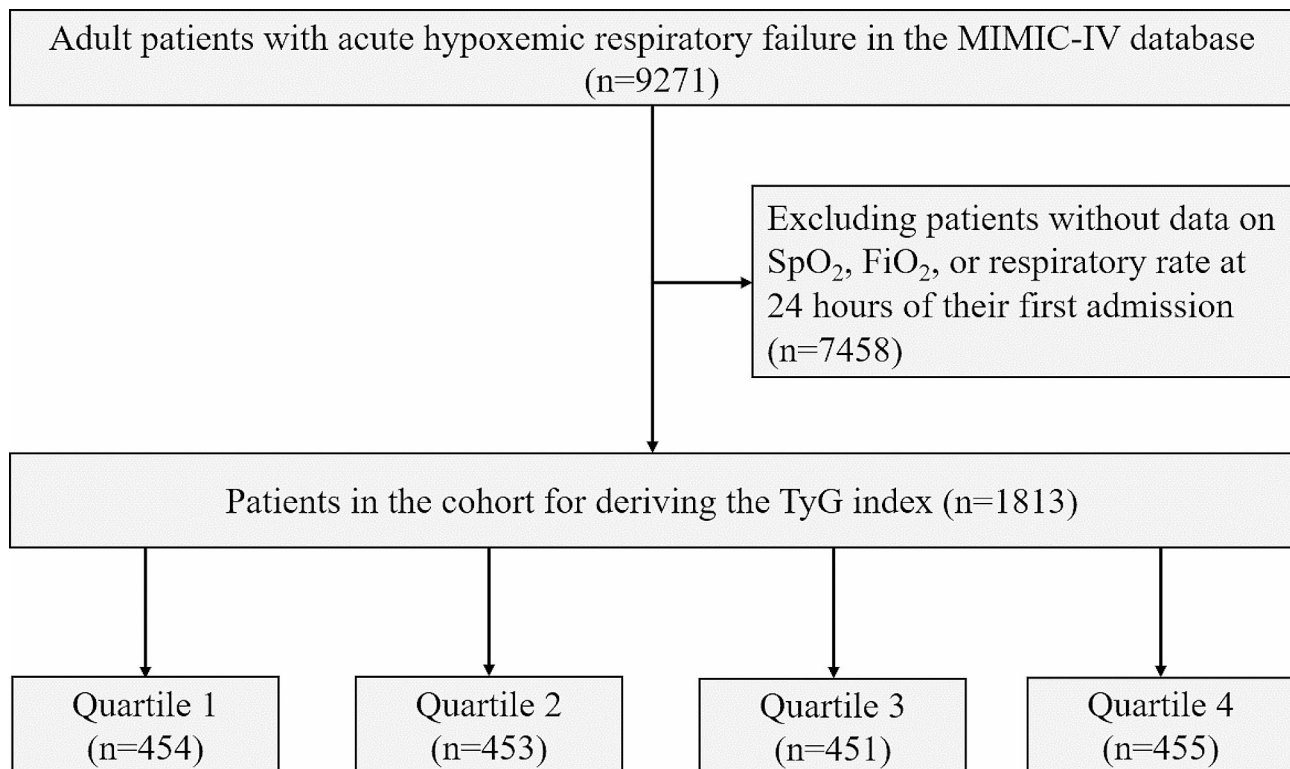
Adult patients with acute hypoxemic respiratory failure in the MIMIC-IV database (n=9271)

Excluding patients without data on $SpO_2$, $FiO_2$, or respiratory rate at 24 hours of their first admission (n=7458)

Patients in the cohort for deriving the TyG index (n=1813)

Quartile 1 (n=454)

Quartile 2 (n=453)

Quartile 3 (n=451)

Quartile 4 (n=455)